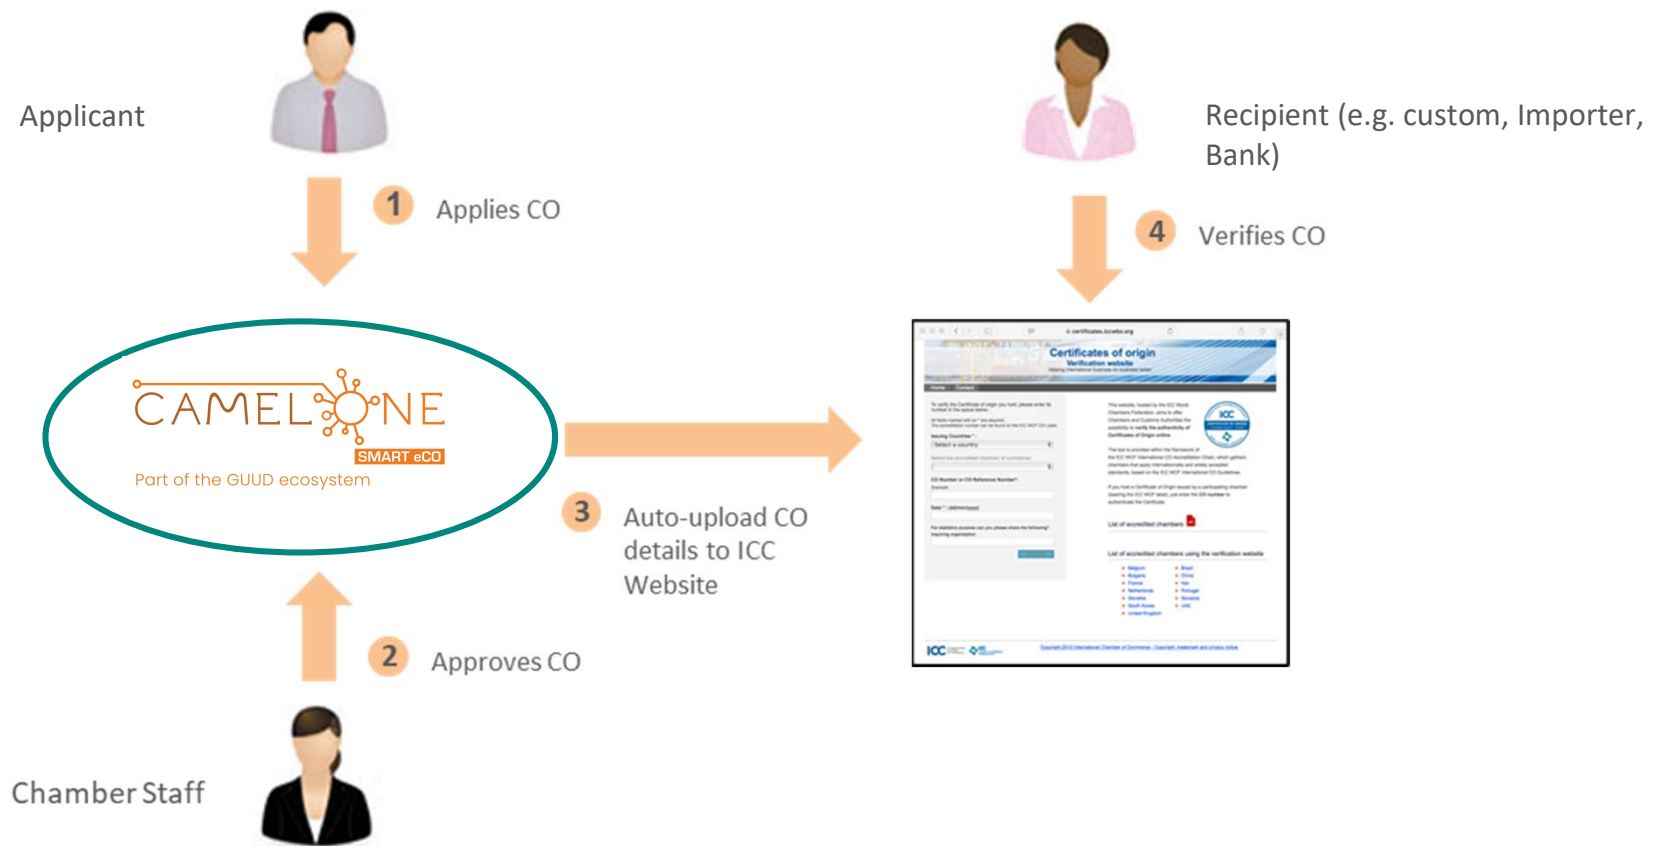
Applicant

1 Applies CO

Recipient (e.g. custom, Importer, Bank)

4 Verifies CO

CAMELONE
SMART eCO
Part of the GUUD ecosystem

Certificates of origin
Verification website

ICC

3 Auto-upload CO details to ICC Website

2 Approves CO

Chamber Staff